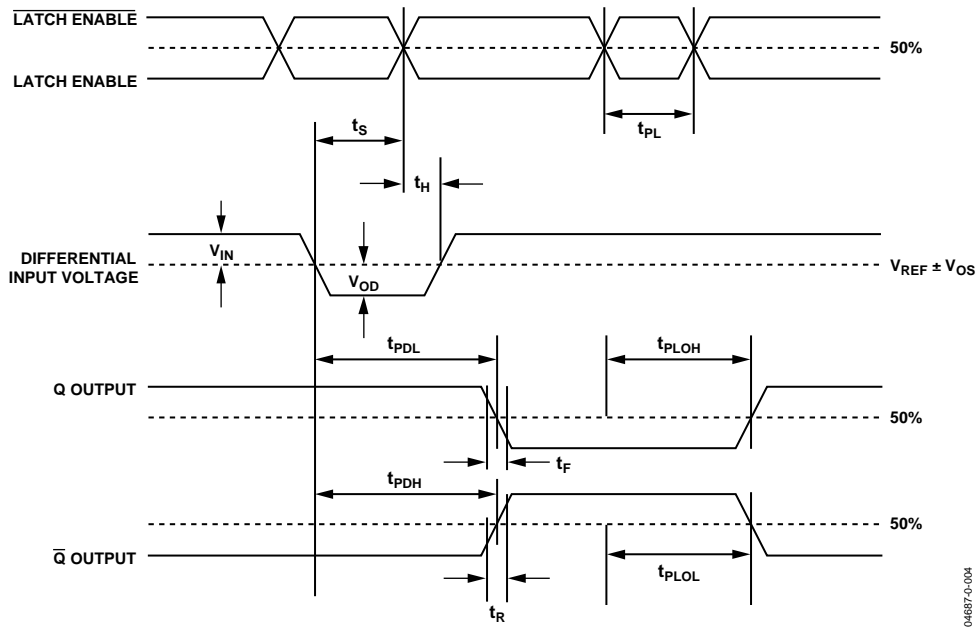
$\overline{\text{LATCH ENABLE}}$

50%

LATCH ENABLE

$t_S$

$t_{PL}$

$t_H$

DIFFERENTIAL INPUT VOLTAGE

$V_{IN}$

$V_{OD}$

$V_{REF} \pm V_{OS}$

$t_{PDL}$

$t_{PLOH}$

Q OUTPUT

50%

$t_F$

$t_{PDH}$

50%

$\overline{\text{Q}}$ OUTPUT

$t_{PLOL}$

$t_R$

04687-0-004